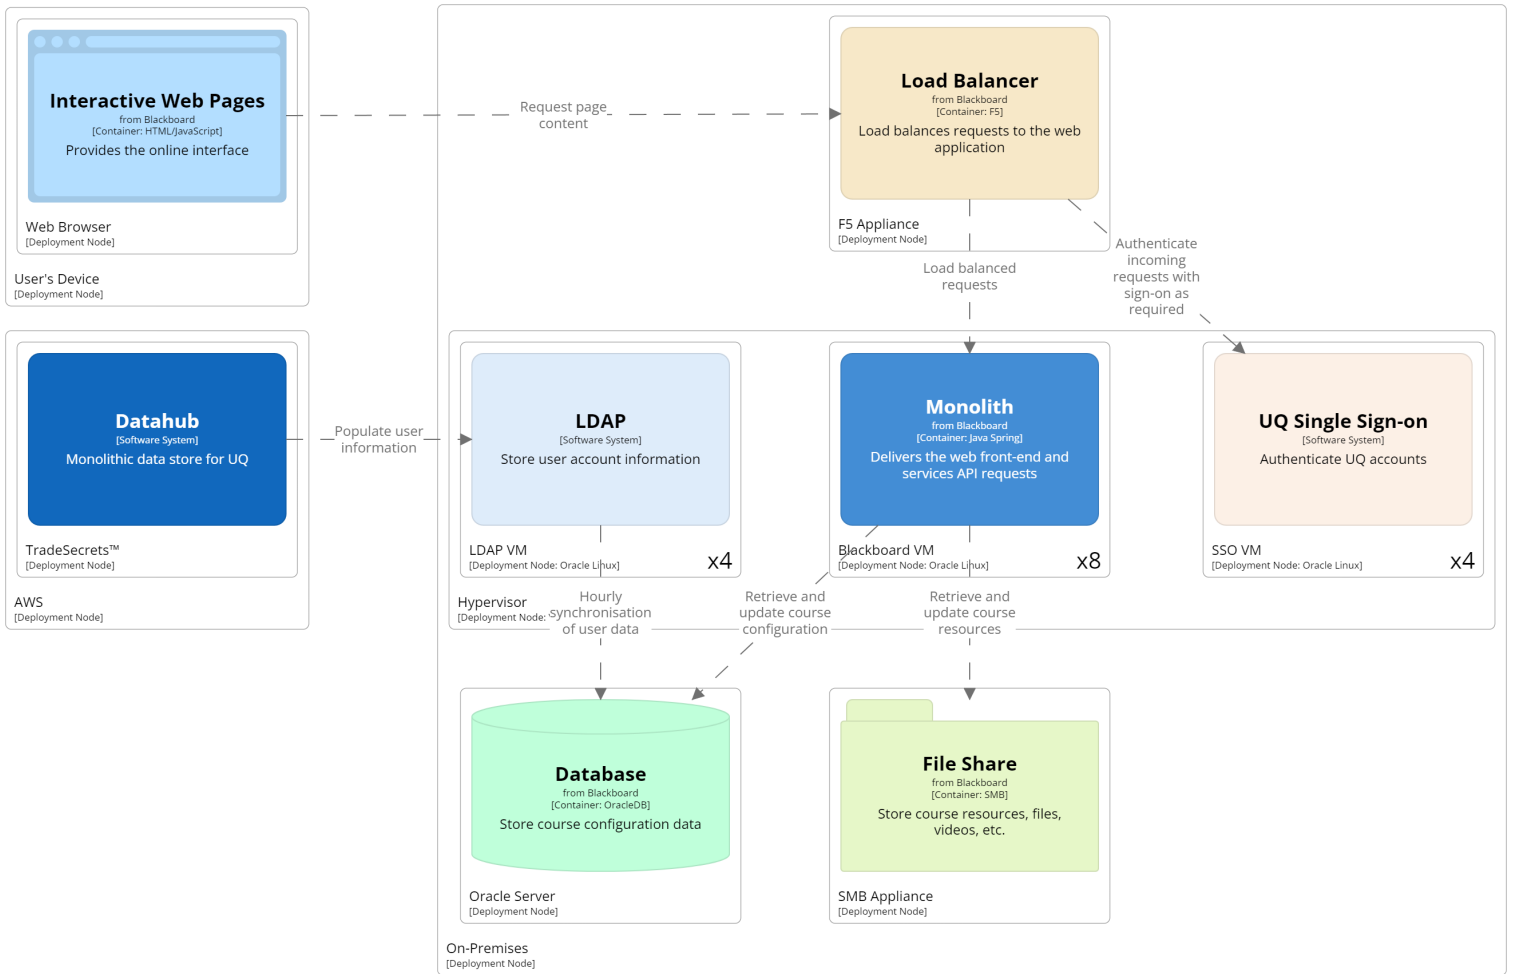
Interactive Web Pages
from Blackboard
[Container: HTML/JavaScript]
Provides the online interface

Web Browser
[Deployment Node]

User's Device
[Deployment Node]

Request page content

Load Balancer
from Blackboard
[Container: F5]
Load balances requests to the web application

F5 Appliance
[Deployment Node]

Load balanced requests

Authenticate incoming requests with sign-on as required

Datahub
[Software System]
Monolithic data store for UQ

TradeSecrets™
[Deployment Node]

AWS
[Deployment Node]

Populate user information

LDAP
[Software System]
Store user account information

LDAP VM
[Deployment Node: Oracle Linux]
x4

Monolith
from Blackboard
[Container: Java Spring]
Delivers the web front-end and services API requests

Blackboard VM
[Deployment Node: Oracle Linux]
x8

UQ Single Sign-on
[Software System]
Authenticate UQ accounts

SSO VM
[Deployment Node: Oracle Linux]
x4

Hypervisor
[Deployment Node:

Hourly synchronisation of user data

Retrieve and update course configuration

Retrieve and update course resources

Database
from Blackboard
[Container: OracleDB]
Store course configuration data

Oracle Server
[Deployment Node]

File Share
from Blackboard
[Container: SMB]
Store course resources, files, videos, etc.

SMB Appliance
[Deployment Node]

On-Premises
[Deployment Node]